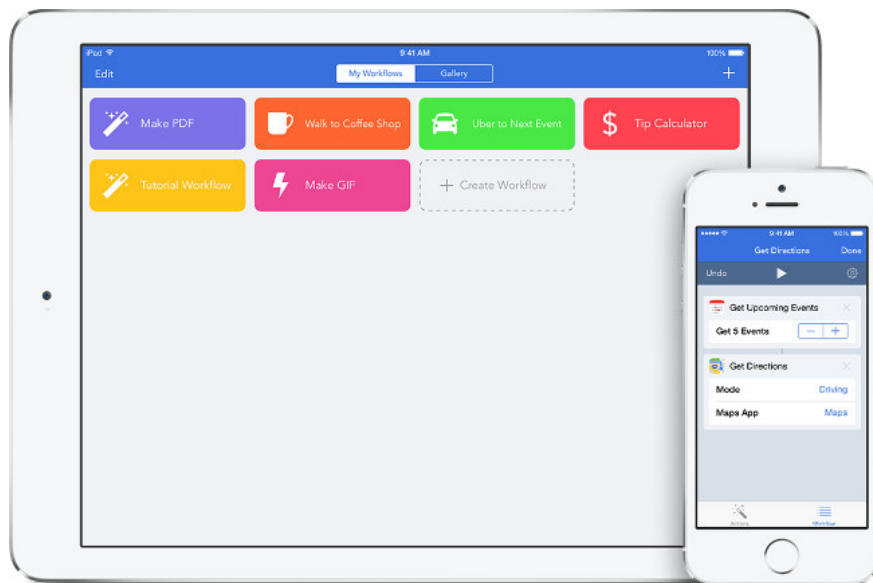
iPad
9:41 AM
100%
Edit
My Workflows
Gallery
+
Make PDF
Walk to Coffee Shop
Uber to Next Event
Tip Calculator
Tutorial Workflow
Make GIF
Create Workflow

9:41 AM
100%
Get Directions
Done
Undo
Get Upcoming Events
Get 5 Events
Get Directions
Mode
Driving
Maps App
Maps
Actions
Workflow